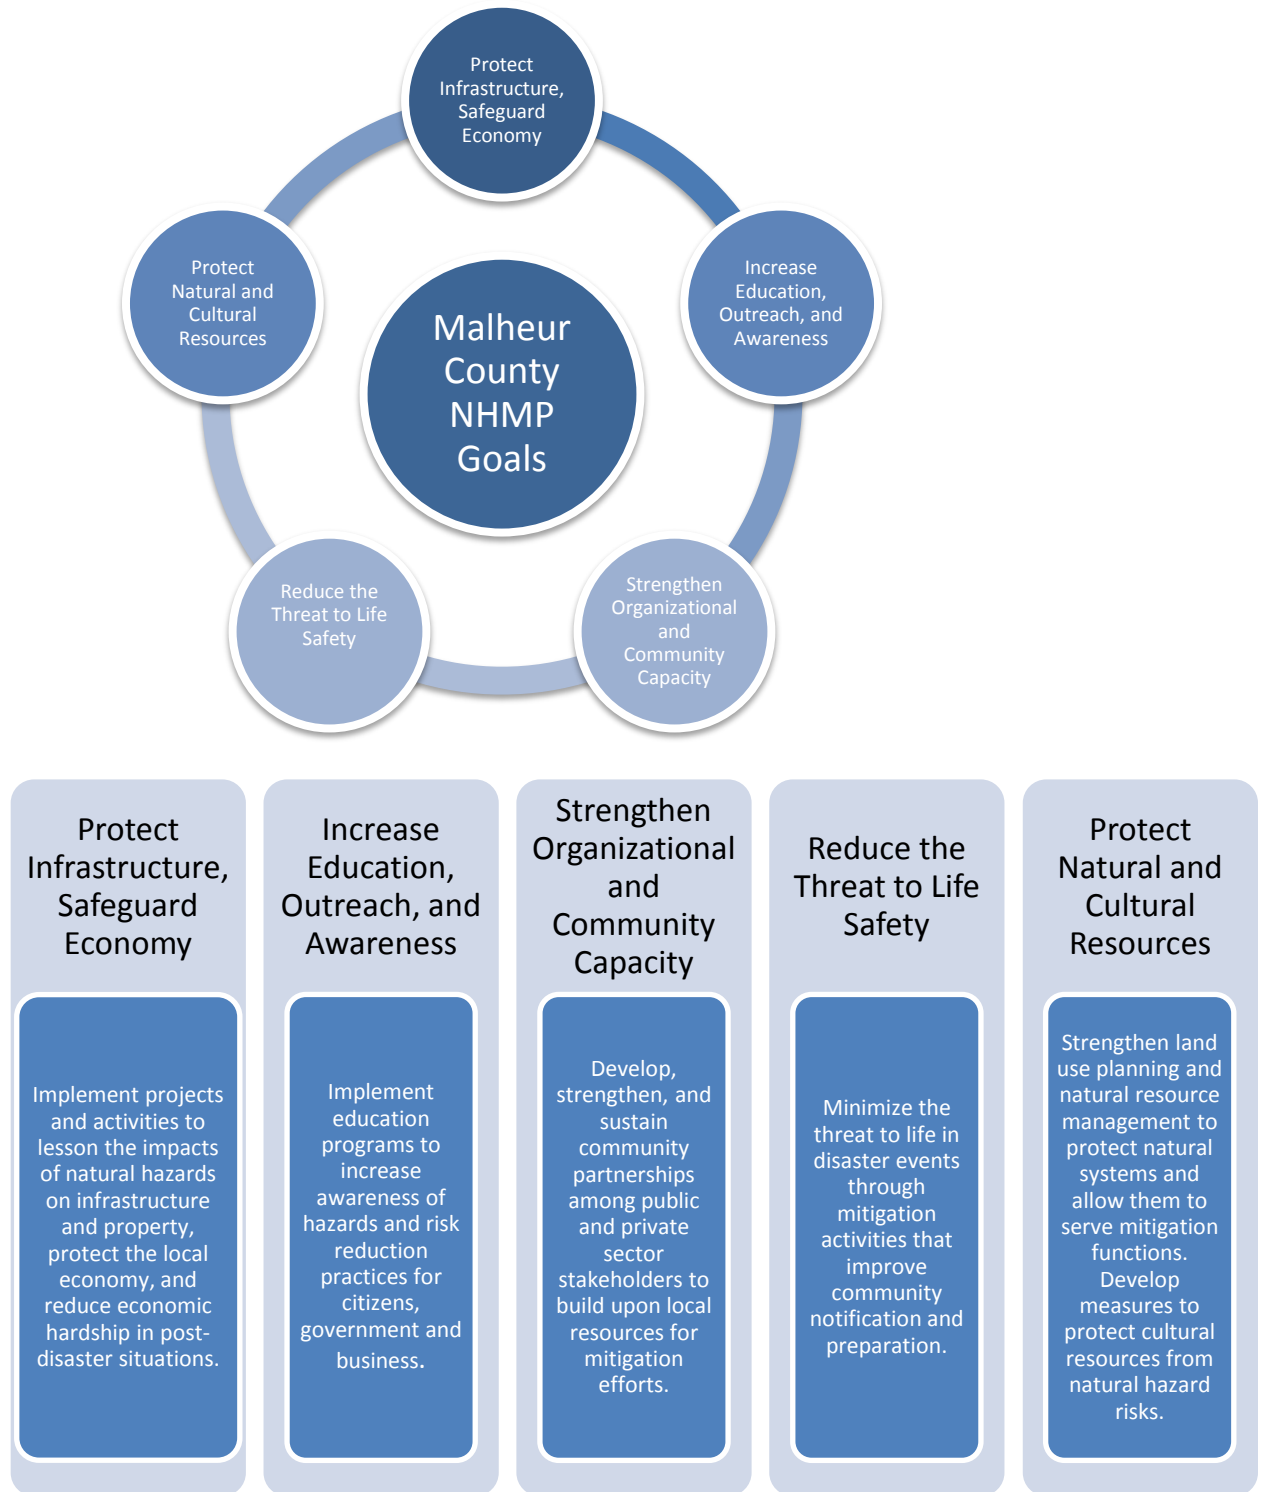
Protect Infrastructure, Safeguard Economy

Increase Education, Outreach, and Awareness

Strengthen Organizational and Community Capacity

Reduce the Threat to Life Safety

Protect Natural and Cultural Resources

Malheur County NHMP Goals

Protect Infrastructure, Safeguard Economy

Implement projects and activities to lesson the impacts of natural hazards on infrastructure and property, protect the local economy, and reduce economic hardship in post-disaster situations.

Increase Education, Outreach, and Awareness

Implement education programs to increase awareness of hazards and risk reduction practices for citizens, government and business.

Strengthen Organizational and Community Capacity

Develop, strengthen, and sustain community partnerships among public and private sector stakeholders to build upon local resources for mitigation efforts.

Reduce the Threat to Life Safety

Minimize the threat to life in disaster events through mitigation activities that improve community notification and preparation.

Protect Natural and Cultural Resources

Strengthen land use planning and natural resource management to protect natural systems and allow them to serve mitigation functions. Develop measures to protect cultural resources from natural hazard risks.